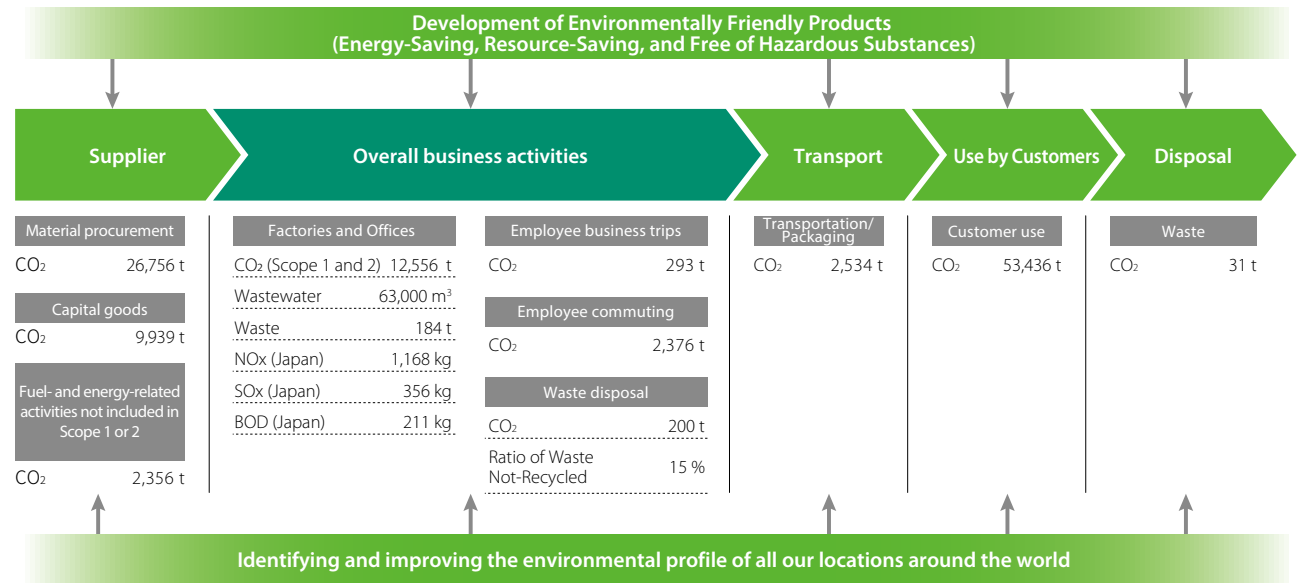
Development of Environmentally Friendly Products
(Energy-Saving, Resource-Saving, and Free of Hazardous Substances)

Supplier

Overall business activities

Transport

Use by Customers

Disposal

Material procurement

$CO_2$ 26,756 t

Capital goods

$CO_2$ 9,939 t

Fuel- and energy-related activities not included in Scope 1 or 2

$CO_2$ 2,356 t

Factories and Offices

| | |
|---|---|
| $CO_2$ (Scope 1 and 2) | 12,556 t |
| Wastewater | 63,000 $m^3$ |
| Waste | 184 t |
| NOx (Japan) | 1,168 kg |
| SOx (Japan) | 356 kg |
| BOD (Japan) | 211 kg |

Employee business trips

$CO_2$ 293 t

Employee commuting

$CO_2$ 2,376 t

Waste disposal

$CO_2$ 200 t

Ratio of Waste Not-Recycled 15 %

Transportation/ Packaging

$CO_2$ 2,534 t

Customer use

$CO_2$ 53,436 t

Waste

$CO_2$ 31 t

Identifying and improving the environmental profile of all our locations around the world